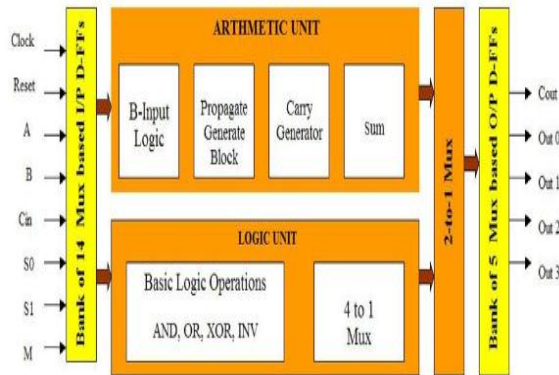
Clock

Reset

A

B

Cin

S0

S1

M

Bank of 14 Mux based I/P D-FFs

ARTHMETIC UNIT

B-Input Logic

Propagate Generate Block

Carry Generator

Sum

LOGIC UNIT

Basic Logic Operations

AND, OR, XOR, INV

4 to 1 Mux

2-to-1 Mux

Bank of 5 Mux based O/P D-FFs

Cout

Out 0

Out 1

Out 2

Out 3